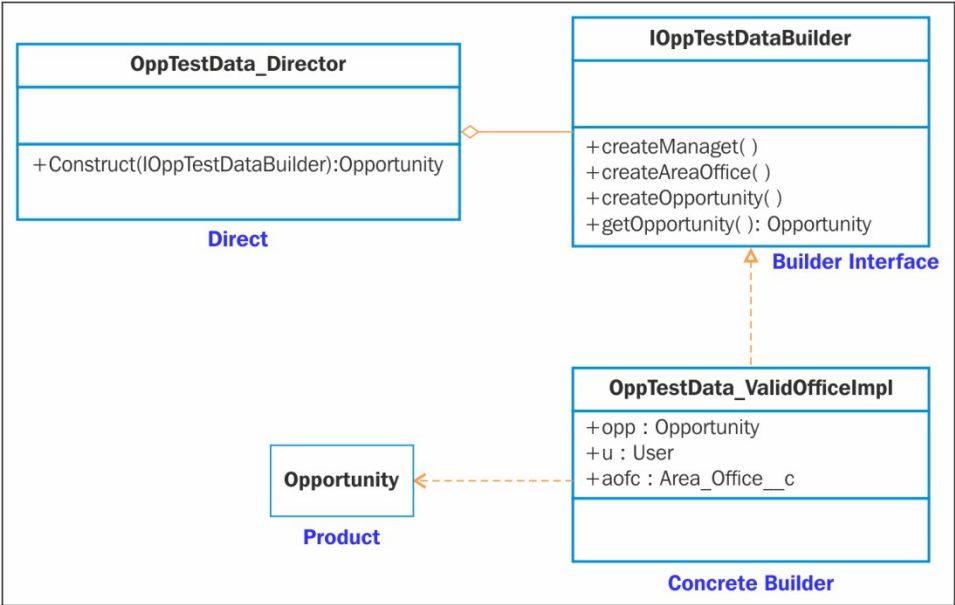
OppTestData_Director

+Construct(IOppTestDataBuilder):Opportunity

Direct

IOppTestDataBuilder

+createManaget( )
+createAreaOffice( )
+createOpportunity( )
+getOpportunity( ): Opportunity

Builder Interface

OppTestData_ValidOfficeImpl

+opp : Opportunity
+u : User
+aofc : Area_Office__c

Concrete Builder

Opportunity

Product